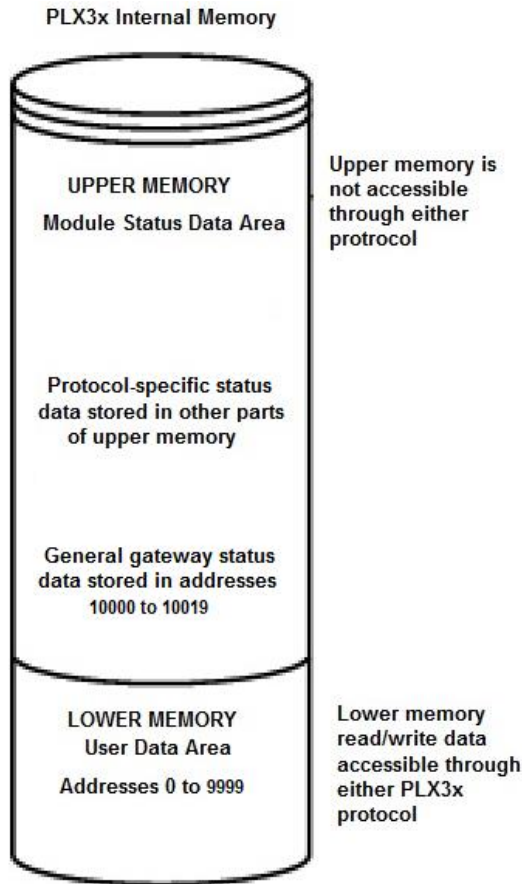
PLX3x Internal Memory

UPPER MEMORY
Module Status Data Area

Upper memory is not accessible through either protocol

Protocol-specific status data stored in other parts of upper memory

General gateway status data stored in addresses 10000 to 10019

LOWER MEMORY
User Data Area
Addresses 0 to 9999

Lower memory read/write data accessible through either PLX3x protocol